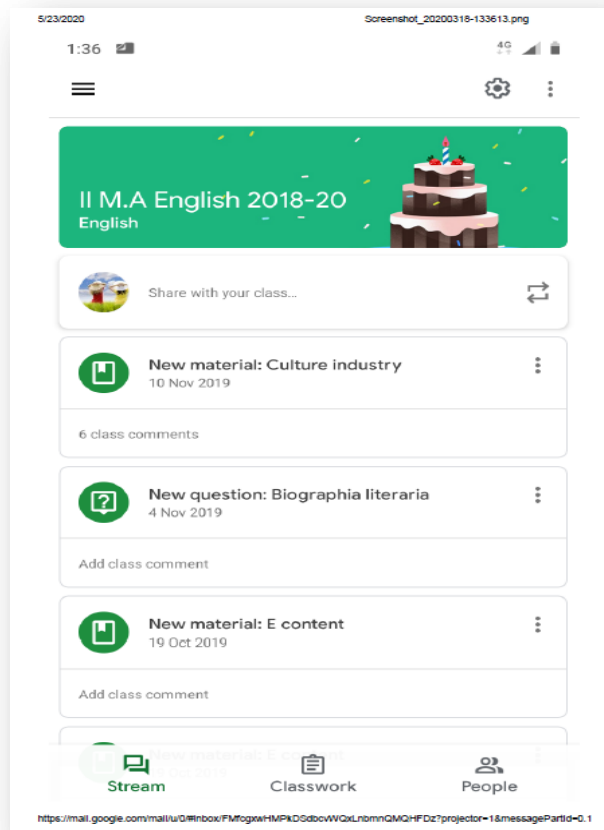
5/23/2020

Screenshot_20200318-133613.png

1:36

4G

II M.A English 2018-20
English

Share with your class...

New material: Culture industry
10 Nov 2019

6 class comments

New question: Biographia literaria
4 Nov 2019

Add class comment

New material: E content
19 Oct 2019

Add class comment

New material: E content
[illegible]

Stream

Classwork

People

https://mail.google.com/mail/u/0/#inbox/FMfcgxwHMPkDSdbcvWQxLnbmnQMQHFDz?projector=1&messagePartId=0.1